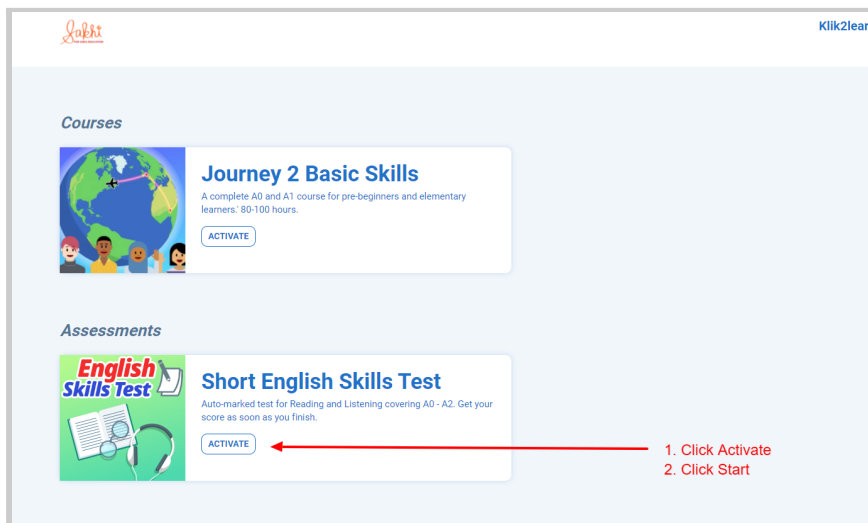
Sakhi

Klik2lear

Courses

Journey 2 Basic Skills

A complete A0 and A1 course for pre-beginners and elementary learners.' 80-100 hours.

ACTIVATE

Assessments

English Skills Test

Short English Skills Test

Auto-marked test for Reading and Listening covering A0 - A2. Get your score as soon as you finish.

ACTIVATE

1. Click Activate
2. Click Start